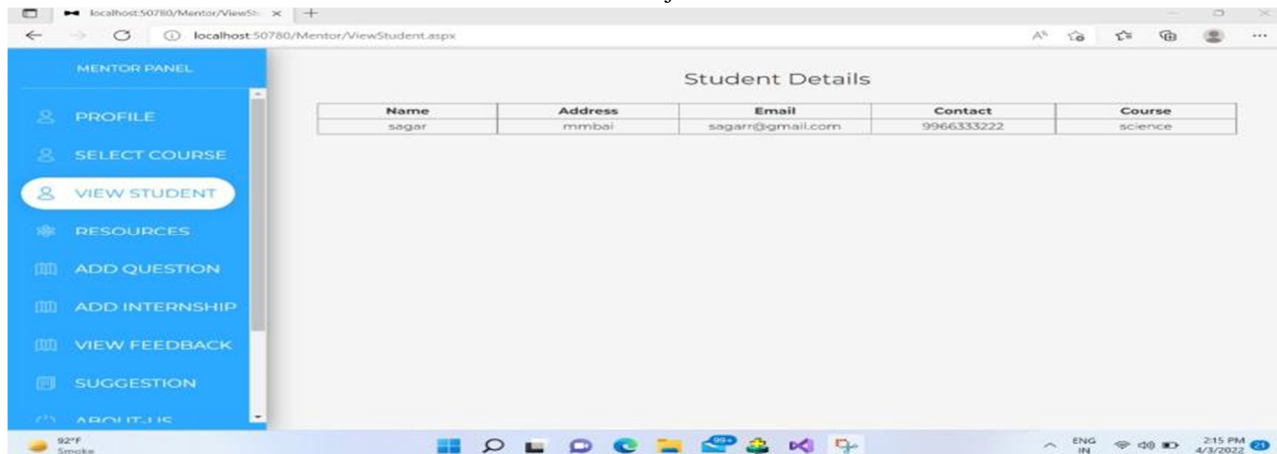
localhost:50780/Mentor/ViewSt ×

localhost:50780/Mentor/ViewStudent.aspx

MENTOR PANEL

PROFILE

SELECT COURSE

VIEW STUDENT

RESOURCES

ADD QUESTION

ADD INTERNSHIP

VIEW FEEDBACK

SUGGESTION

ABOUT US

Student Details

| Name | Address | Email | Contact | Course |
|---|---|---|---|---|
| sagar | mmbai | sagarr@gmail.com | 9966333222 | science |

92°F
Smoke

99+

ENG
IN

2:15 PM
4/3/2022

21